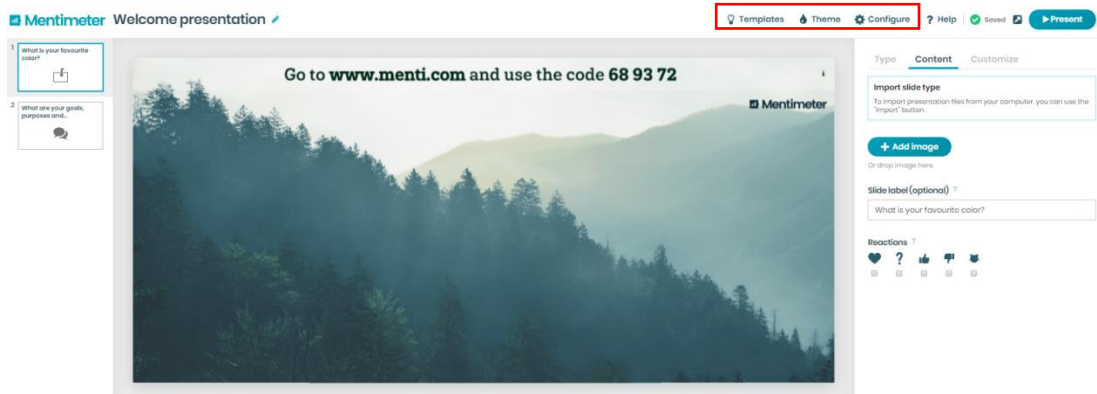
Mentimeter Welcome presentation

Templates Theme Configure ? Help Saved ▶ Present

1 What is your favourite color?

2 What are your goals, purposes and...

Go to www.menti.com and use the code 68 93 72

Mentimeter

Type Content Customize

Import slide type

To import presentation files from your computer, you can use the "Import" button.

+ Add image

Or drop image here

Slide label (optional)

What is your favourite color?

Reactions